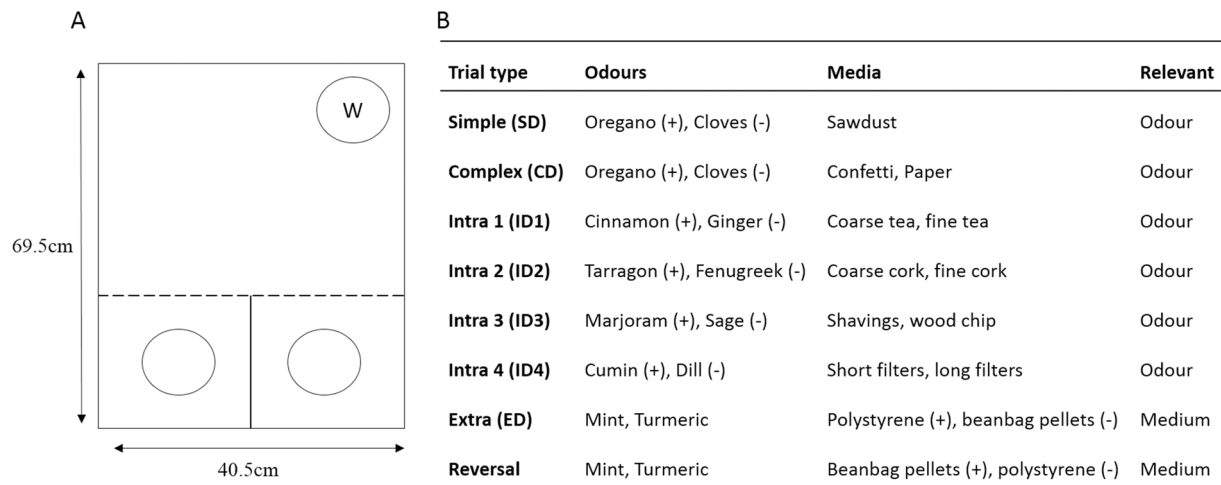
A

W

69.5cm

40.5cm

B

| Trial type | Odours | Media | Relevant |
|---|---|---|---|
| Simple (SD) | Oregano (+), Cloves (-) | Sawdust | Odour |
| Complex (CD) | Oregano (+), Cloves (-) | Confetti, Paper | Odour |
| Intra 1 (ID1) | Cinnamon (+), Ginger (-) | Coarse tea, fine tea | Odour |
| Intra 2 (ID2) | Tarragon (+), Fenugreek (-) | Coarse cork, fine cork | Odour |
| Intra 3 (ID3) | Marjoram (+), Sage (-) | Shavings, wood chip | Odour |
| Intra 4 (ID4) | Cumin (+), Dill (-) | Short filters, long filters | Odour |
| Extra (ED) | Mint, Turmeric | Polystyrene (+), beanbag pellets (-) | Medium |
| Reversal | Mint, Turmeric | Beanbag pellets (+), polystyrene (-) | Medium |